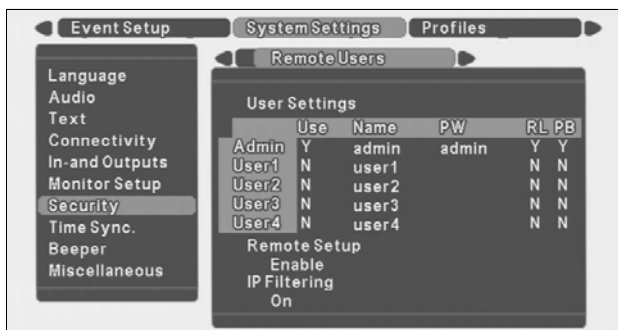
Event Setup | System Settings | Profiles

Language
Audio
Text
Connectivity
In-and Outputs
Monitor Setup
Security
Time Sync.
Beeper
Miscellaneous

Remote Users

User Settings

| | Use | Name | PW | RL | PB |
|---|---|---|---|---|---|
| Admin | Y | admin | admin | Y | Y |
| User1 | N | user1 | | N | N |
| User2 | N | user2 | | N | N |
| User3 | N | user3 | | N | N |
| User4 | N | user4 | | N | N |

Remote Setup
Enable
IP Filtering
On